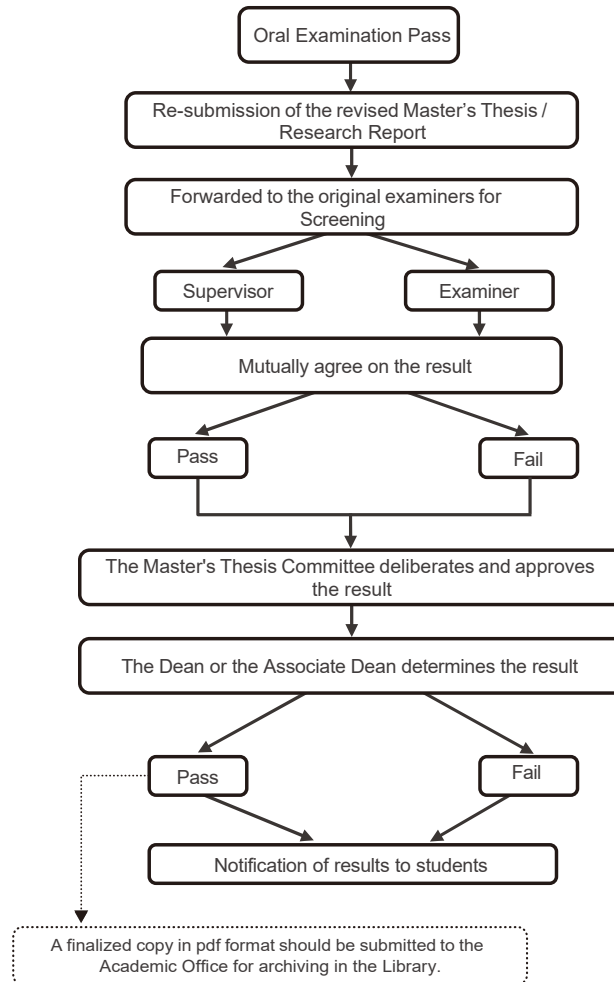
Oral Examination Pass

Re-submission of the revised Master’s Thesis / Research Report

Forwarded to the original examiners for Screening

Supervisor

Examiner

Mutually agree on the result

Pass

Fail

The Master's Thesis Committee deliberates and approves the result

The Dean or the Associate Dean determines the result

Pass

Fail

Notification of results to students

A finalized copy in pdf format should be submitted to the Academic Office for archiving in the Library.